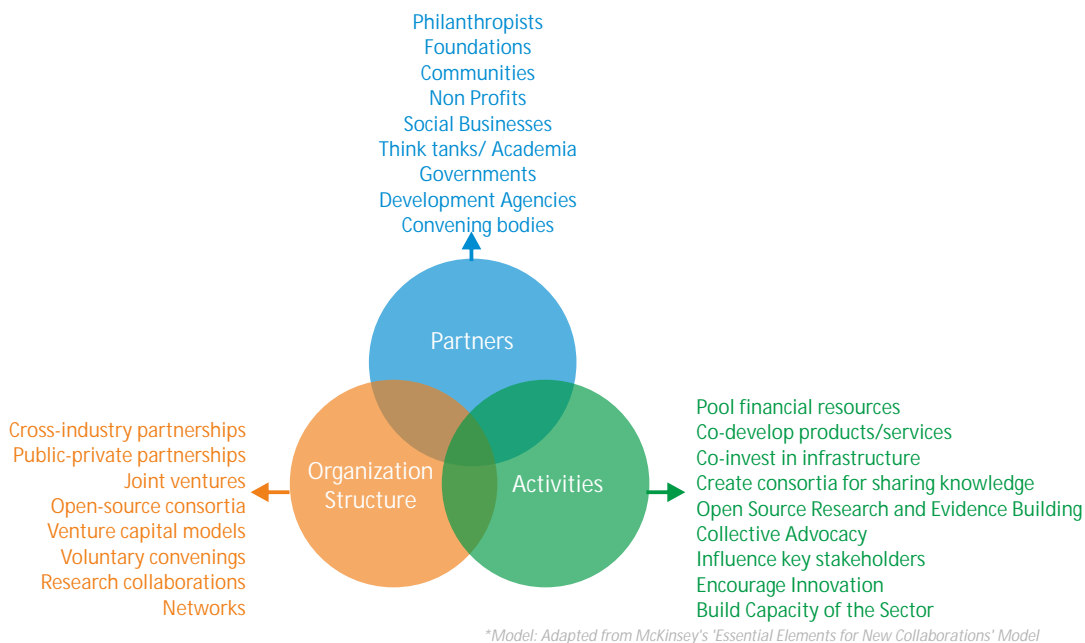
Philanthropists
Foundations
Communities
Non Profits
Social Businesses
Think tanks/ Academia
Governments
Development Agencies
Convening bodies

Partners

Organization Structure

Activities

Cross-industry partnerships
Public-private partnerships
Joint ventures
Open-source consortia
Venture capital models
Voluntary convenings
Research collaborations
Networks

Pool financial resources
Co-develop products/services
Co-invest in infrastructure
Create consortia for sharing knowledge
Open Source Research and Evidence Building
Collective Advocacy
Influence key stakeholders
Encourage Innovation
Build Capacity of the Sector

*Model: Adapted from McKinsey's 'Essential Elements for New Collaborations' Model